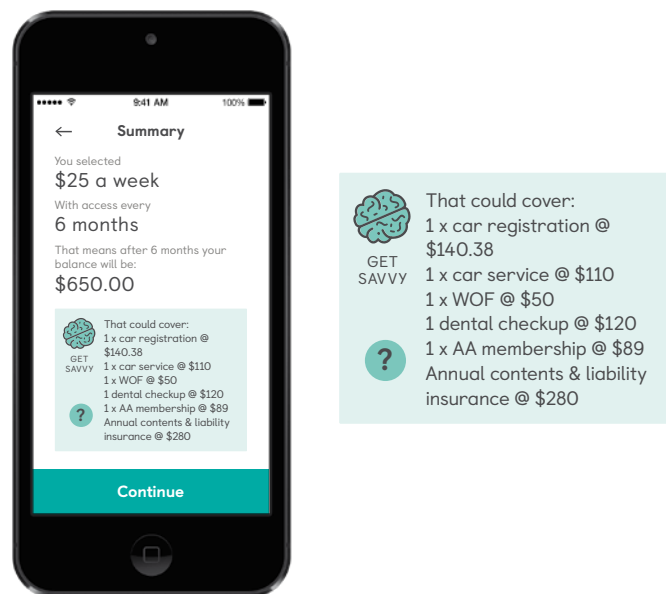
9:41 AM 100%

← Summary

You selected
$25 a week

With access every
6 months

That means after 6 months your balance will be:
$650.00

GET SAVVY

That could cover:
1 x car registration @ $140.38
1 x car service @ $110
1 x WOF @ $50
1 dental checkup @ $120
1 x AA membership @ $89
Annual contents & liability insurance @ $280

?

Continue

GET SAVVY

That could cover:
1 x car registration @ $140.38
1 x car service @ $110
1 x WOF @ $50
1 dental checkup @ $120
1 x AA membership @ $89
Annual contents & liability insurance @ $280

?